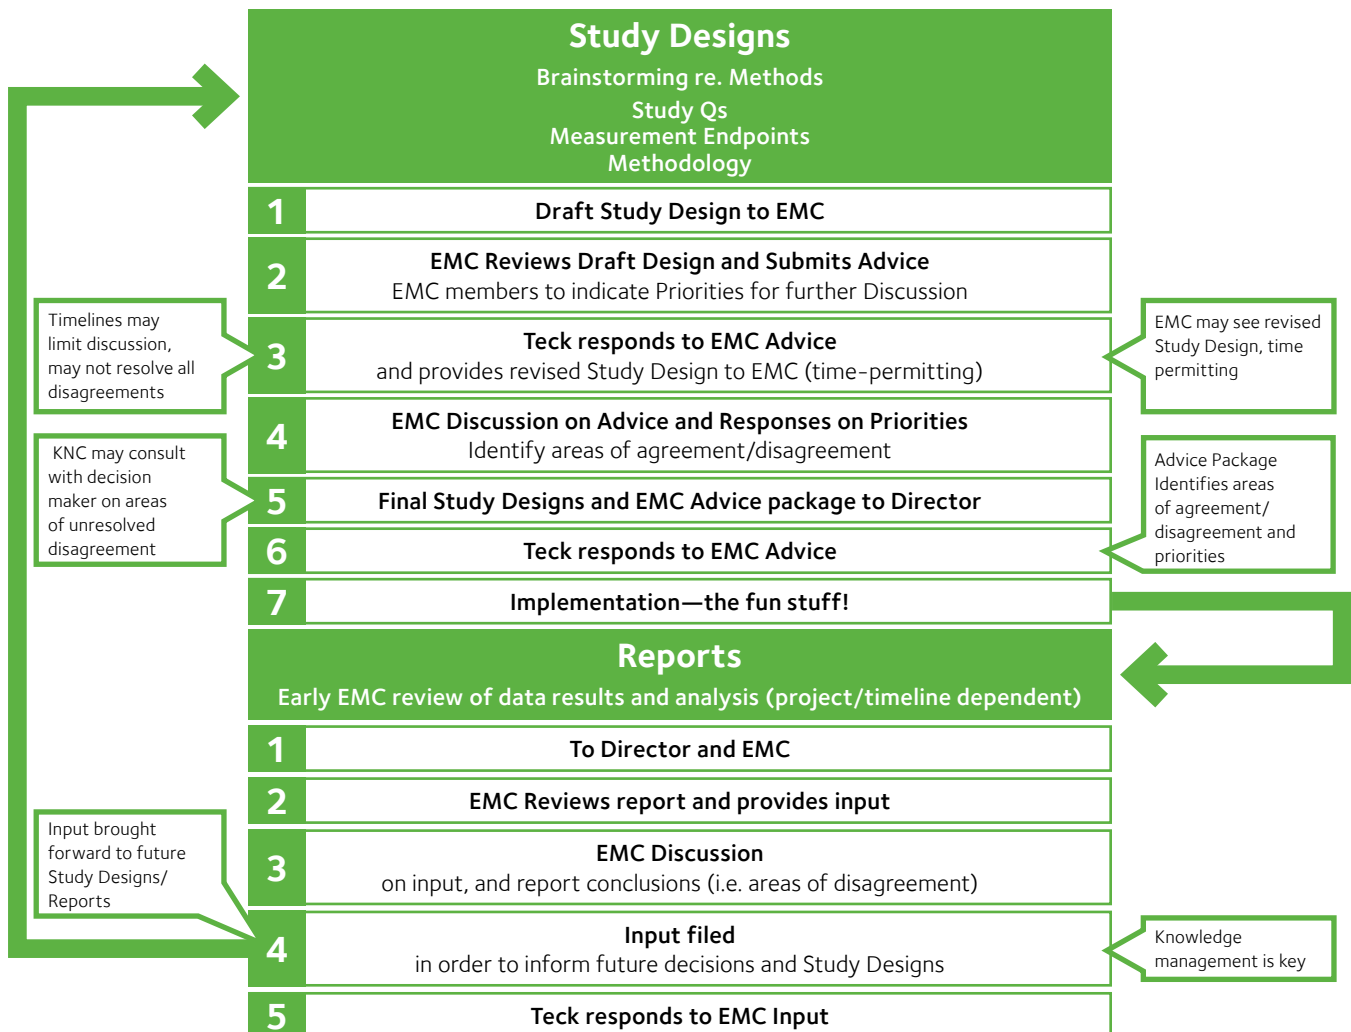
Study Designs
Brainstorming re. Methods
Study Qs
Measurement Endpoints
Methodology

1 Draft Study Design to EMC

2 EMC Reviews Draft Design and Submits Advice
EMC members to indicate Priorities for further Discussion

Timelines may limit discussion, may not resolve all disagreements

3 Teck responds to EMC Advice
and provides revised Study Design to EMC (time-permitting)

EMC may see revised Study Design, time permitting

4 EMC Discussion on Advice and Responses on Priorities
Identify areas of agreement/disagreement

KNC may consult with decision maker on areas of unresolved disagreement

5 Final Study Designs and EMC Advice package to Director

Advice Package Identifies areas of agreement/ disagreement and priorities

6 Teck responds to EMC Advice

7 Implementation—the fun stuff!

Reports
Early EMC review of data results and analysis (project/timeline dependent)

1 To Director and EMC

2 EMC Reviews report and provides input

Input brought forward to future Study Designs/ Reports

3 EMC Discussion
on input, and report conclusions (i.e. areas of disagreement)

4 Input filed
in order to inform future decisions and Study Designs

Knowledge management is key

5 Teck responds to EMC Input